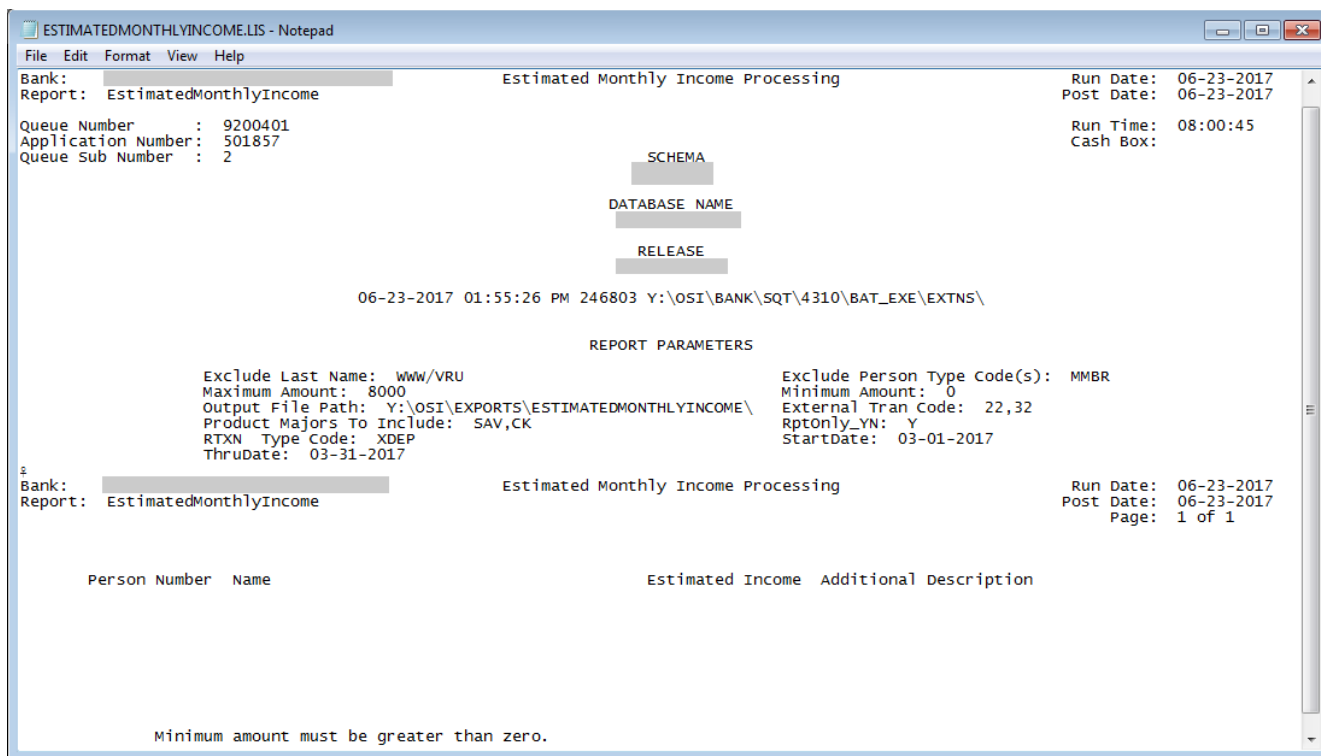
ESTIMATEDMONTHLYINCOME.LIS - Notepad

File Edit Format View Help

Bank: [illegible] Estimated Monthly Income Processing Run Date: 06-23-2017
Report: EstimatedMonthlyIncome Post Date: 06-23-2017

Queue Number : 9200401 Run Time: 08:00:45
Application Number: 501857 Cash Box:
Queue Sub Number : 2

SCHEMA
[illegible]

DATABASE NAME
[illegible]

RELEASE
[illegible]

06-23-2017 01:55:26 PM 246803 Y:\OSI\BANK\SQT\4310\BAT_EXE\EXTNS\

REPORT PARAMETERS

Exclude Last Name: WWW/VRU
Maximum Amount: 8000
Output File Path: Y:\OSI\EXPORTS\ESTIMATEDMONTHLYINCOME\
Product Majors To Include: SAV,CK
RTXN Type Code: XDEP
ThruDate: 03-31-2017

Exclude Person Type Code(s): MMBR
Minimum Amount: 0
External Tran Code: 22,32
RptOnly_YN: Y
StartDate: 03-01-2017

Bank: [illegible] Estimated Monthly Income Processing Run Date: 06-23-2017
Report: EstimatedMonthlyIncome Post Date: 06-23-2017
Page: 1 of 1

Person Number Name Estimated Income Additional Description

Minimum amount must be greater than zero.